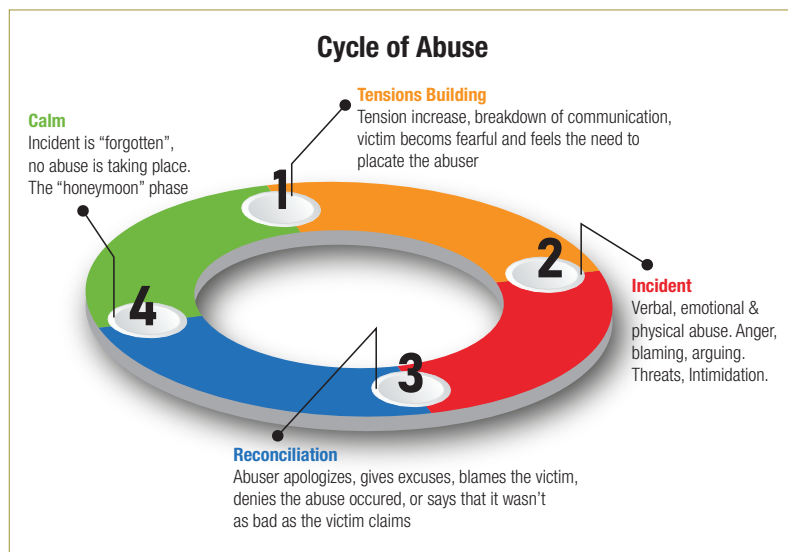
Cycle of Abuse

Tensions Building
Tension increase, breakdown of communication, victim becomes fearful and feels the need to placate the abuser

Calm
Incident is "forgotten", no abuse is taking place. The "honeymoon" phase

1

2

Incident
Verbal, emotional & physical abuse. Anger, blaming, arguing. Threats, Intimidation.

4

3

Reconciliation
Abuser apologizes, gives excuses, blames the victim, denies the abuse occured, or says that it wasn't as bad as the victim claims